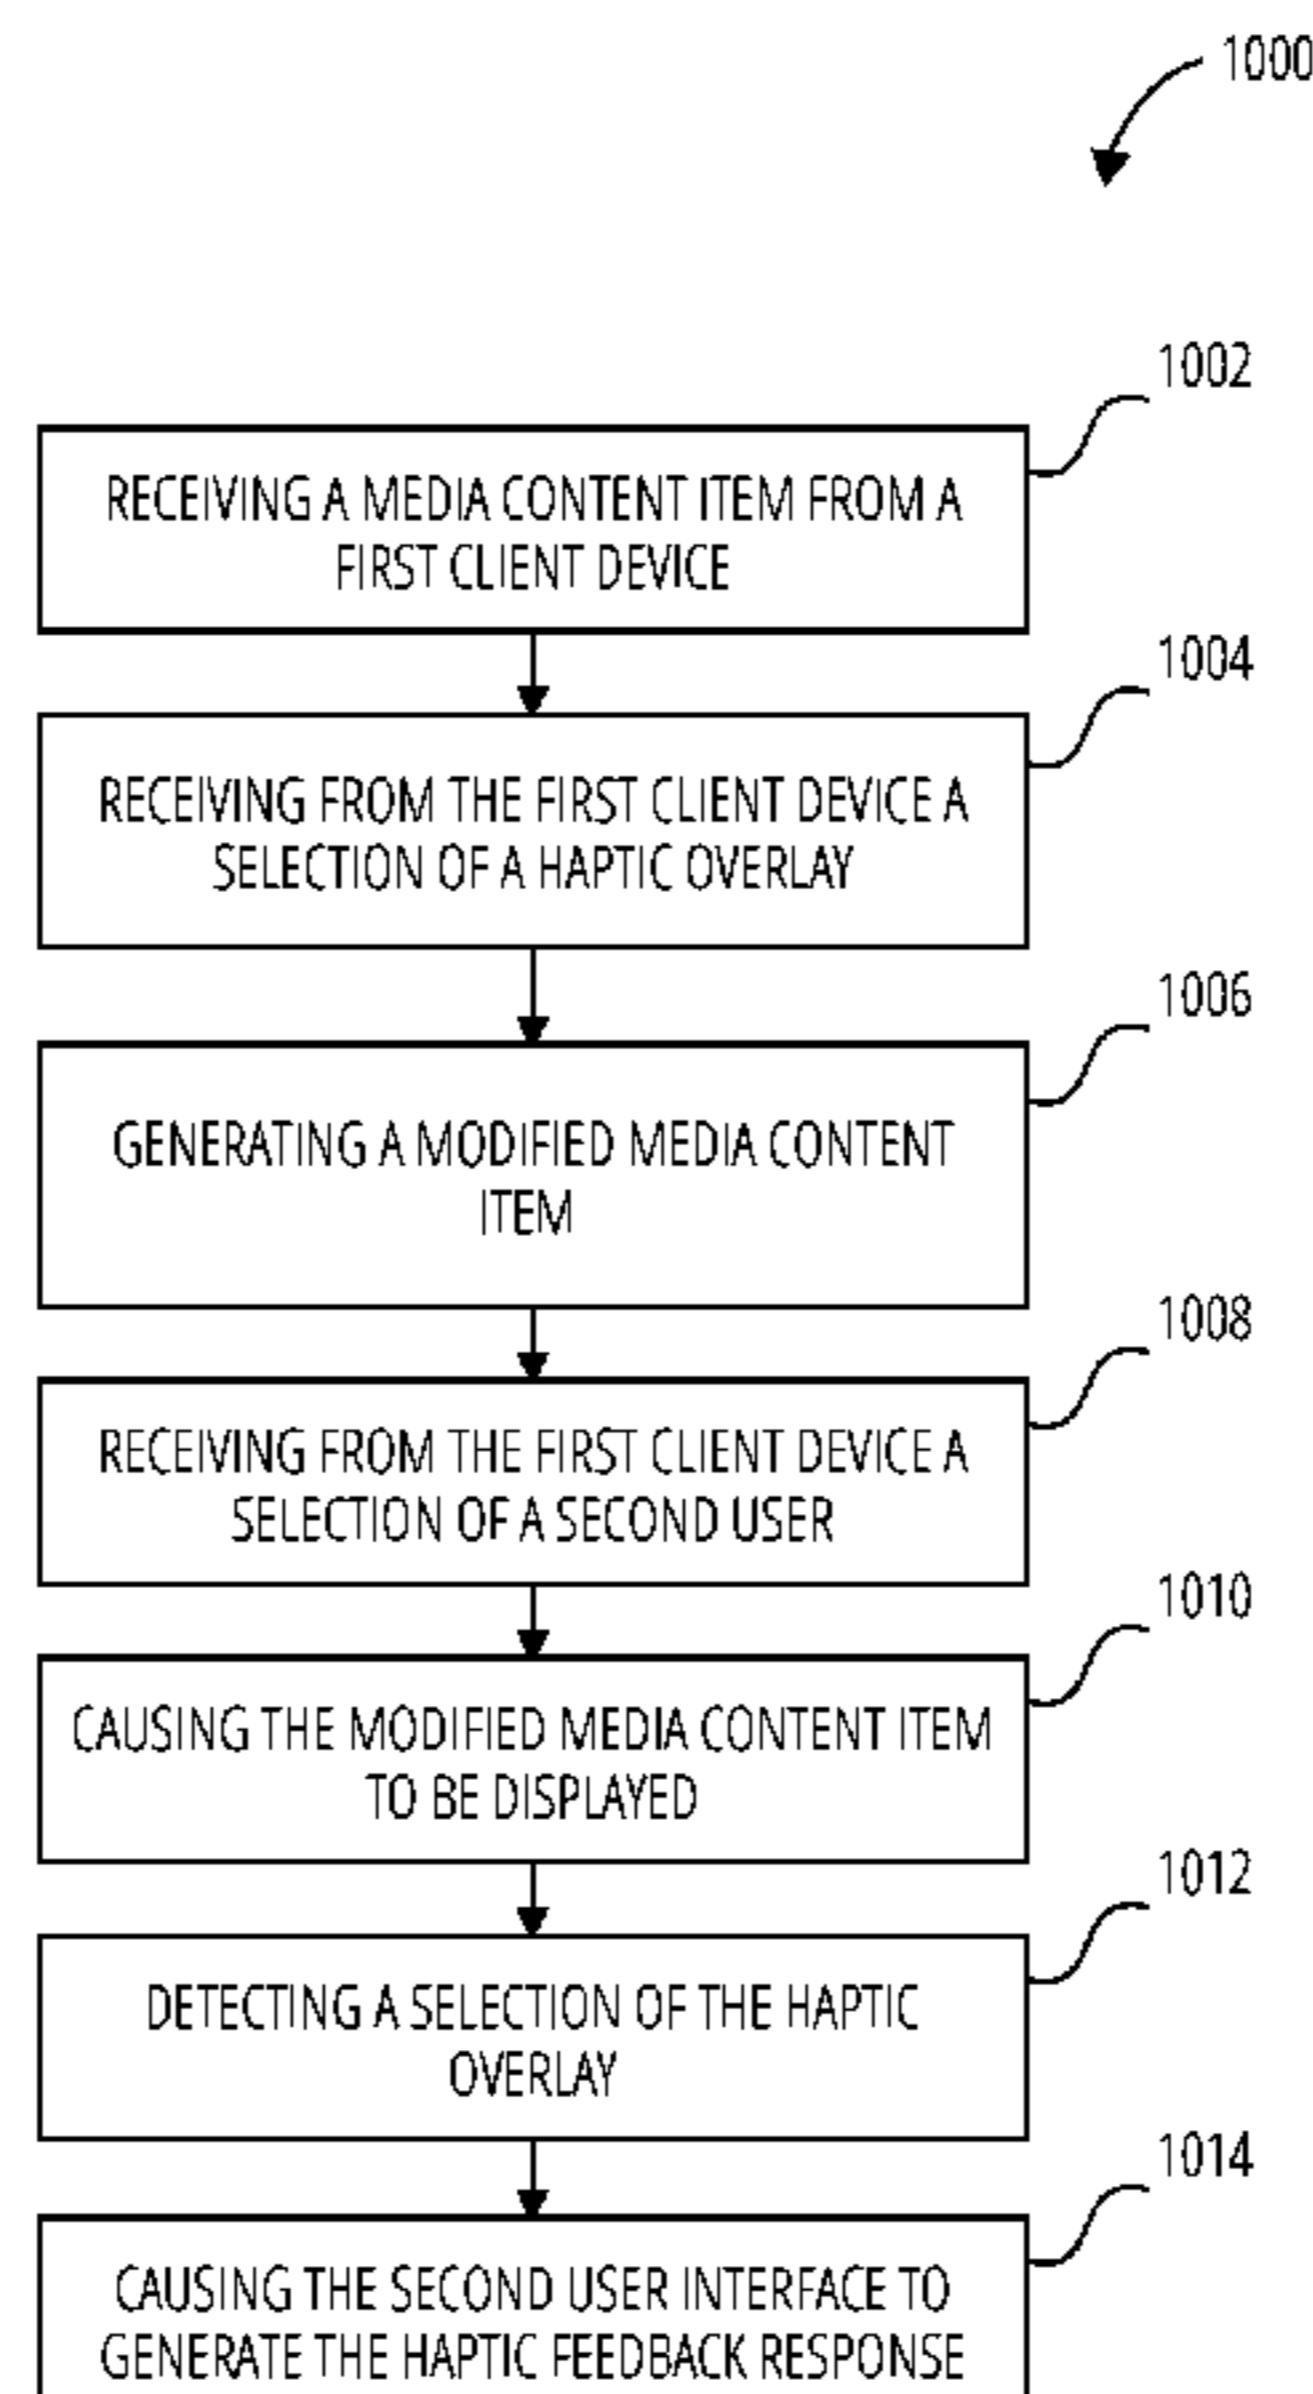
1000

1002

RECEIVING A MEDIA CONTENT ITEM FROM A FIRST CLIENT DEVICE

1004

RECEIVING FROM THE FIRST CLIENT DEVICE A SELECTION OF A HAPTIC OVERLAY

1006

GENERATING A MODIFIED MEDIA CONTENT ITEM

1008

RECEIVING FROM THE FIRST CLIENT DEVICE A SELECTION OF A SECOND USER

1010

CAUSING THE MODIFIED MEDIA CONTENT ITEM TO BE DISPLAYED

1012

DETECTING A SELECTION OF THE HAPTIC OVERLAY

1014

CAUSING THE SECOND USER INTERFACE TO GENERATE THE HAPTIC FEEDBACK RESPONSE